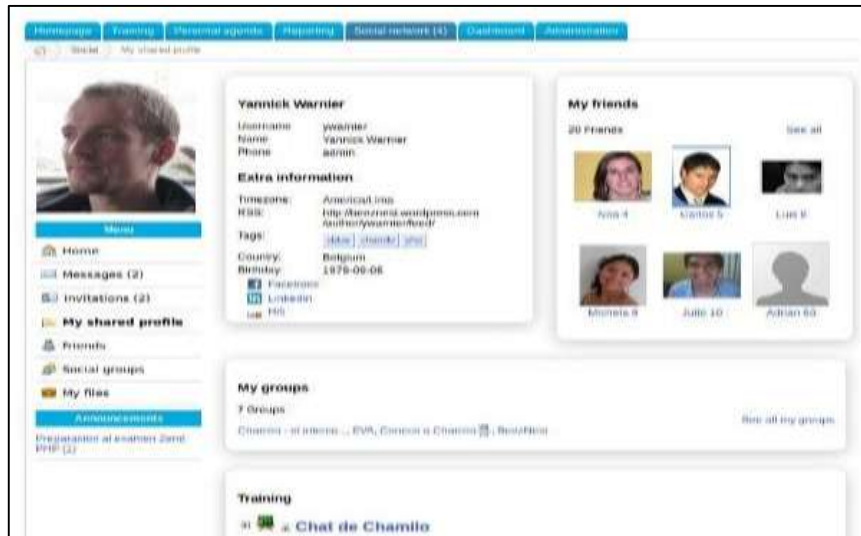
Homepage | Training | Personal agenda | Reporting | Social network (4) | Dashboard | Administration

Social | My shared profile

Menu
Home
Messages (2)
Invitations (2)
My shared profile
Friends
Social groups
My files

Announcements
Preparation al examen Zend PHP (1)

Yannick Warnier
Username ywarnier
Name Yannick Warnier
Phone admin

Extra information
Timezone: America/Lima
RSS: http://beeznest.wordpress.com/author/ywarnier/feed/
Tags: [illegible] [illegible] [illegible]
Country: Belgium
Birthday: 1978-09-06
Facebook
LinkedIn
Hi5

My friends
20 Friends
See all
Ana 4
Carlos 5
Luis 6
Michela 8
Julio 10
Adrian 63

My groups
7 Groups
Chamilo - el interno ..., EVA, Concur a Chamilo, BeezNest
See all my groups

Training
Chat de Chamilo